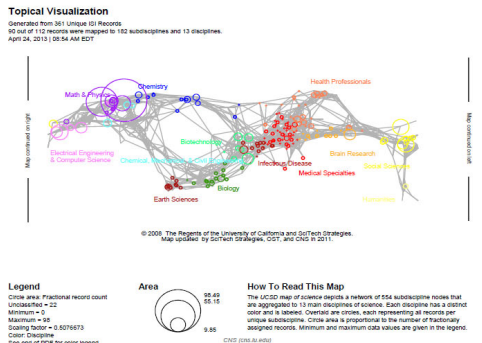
Topical Visualization

Generated from 361 Unique ISI Records
90 out of 112 records were mapped to 182 subdisciplines and 13 disciplines.
April 24, 2013 | 05:54 AM EDT

Map continued on right

Math & Physics

Chemistry

Electrical Engineering & Computer Science

Chemical, Mechanical & Civil Engineering

Biotechnology

Biology

Earth Sciences

Infectious Disease

Medical Specialties

Health Professionals

Brain Research

Social Sciences

Humanities

Map continued on left

© 2008 The Regents of the University of California and SciTech Strategies.
Map updated by SciTech Strategies, OST, and CNS in 2011.

Legend

Circle area: Fractional record count
Unclassified = 22
Minimum = 0
Maximum = 95
Scaling factor = 0.5076673
Color: Discipline
See end of PDF for color legend

Area

95.49
55.15
9.85

How To Read This Map

The UCSD map of science depicts a network of 554 subdiscipline nodes that are aggregated to 13 main disciplines of science. Each discipline has a distinct color and is labeled. Overlaid are circles, each representing all records per unique subdiscipline. Circle area is proportional to the number of fractionally assigned records. Minimum and maximum data values are given in the legend.

CNS (cns.iu.edu)